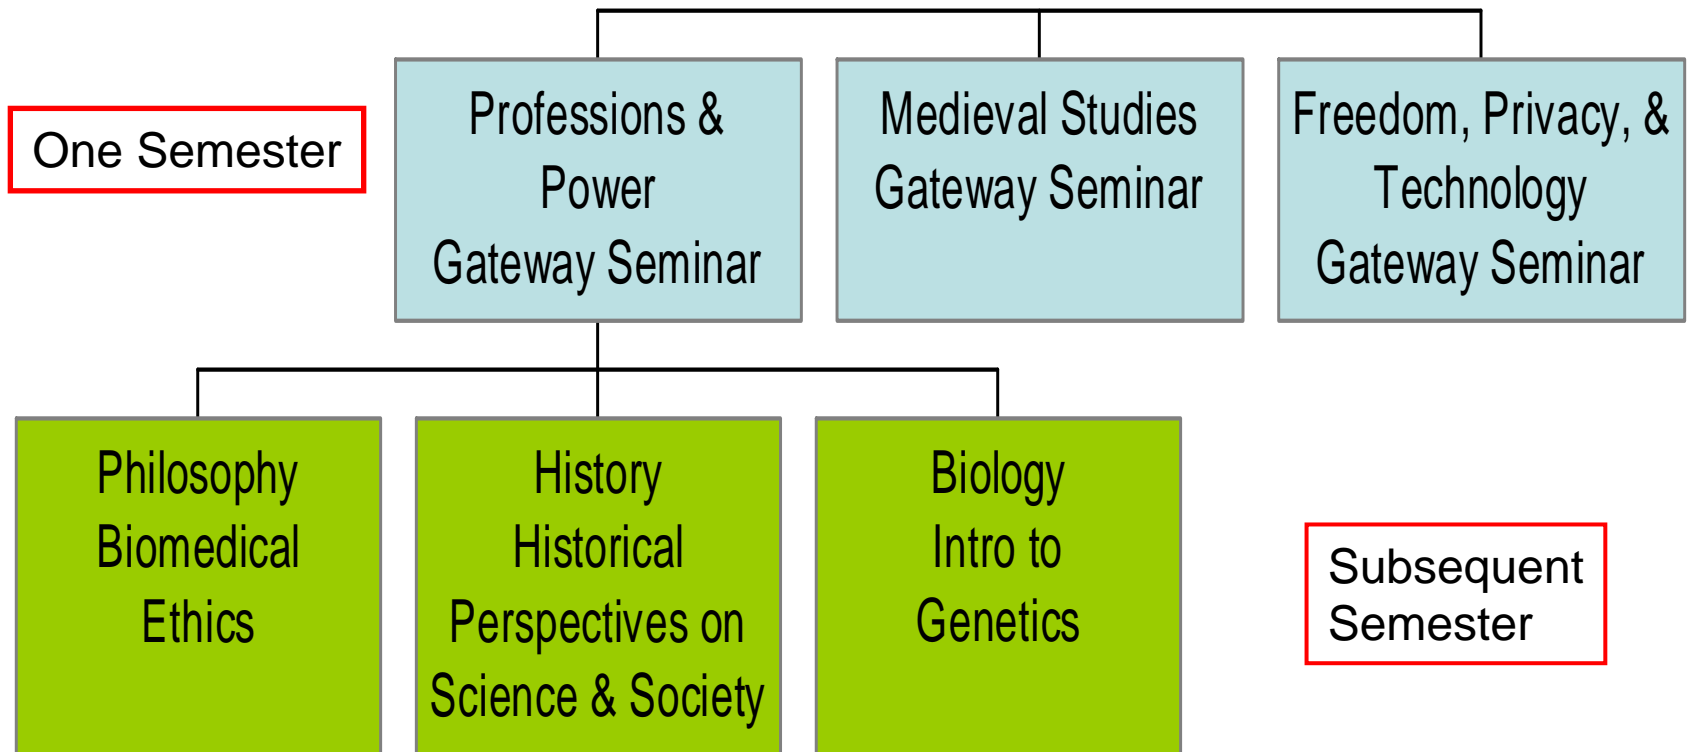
One Semester

Professions & Power Gateway Seminar

Medieval Studies Gateway Seminar

Freedom, Privacy, & Technology Gateway Seminar

Philosophy Biomedical Ethics

History Historical Perspectives on Science & Society

Biology Intro to Genetics

Subsequent Semester